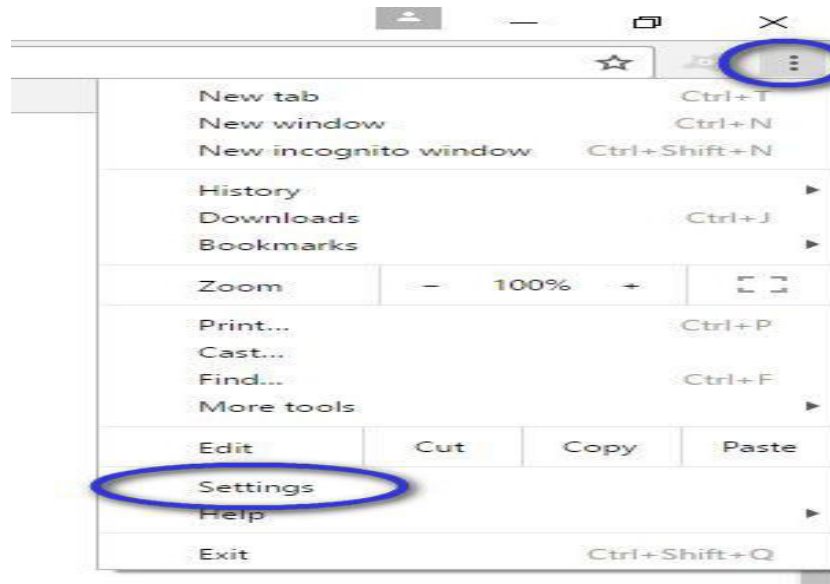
New tab Ctrl+T
New window Ctrl+N
New incognito window Ctrl+Shift+N

History
Downloads Ctrl+J
Bookmarks

Zoom – 100% +

Print... Ctrl+P
Cast...
Find... Ctrl+F
More tools

Edit Cut Copy Paste

Settings
Help

Exit Ctrl+Shift+Q